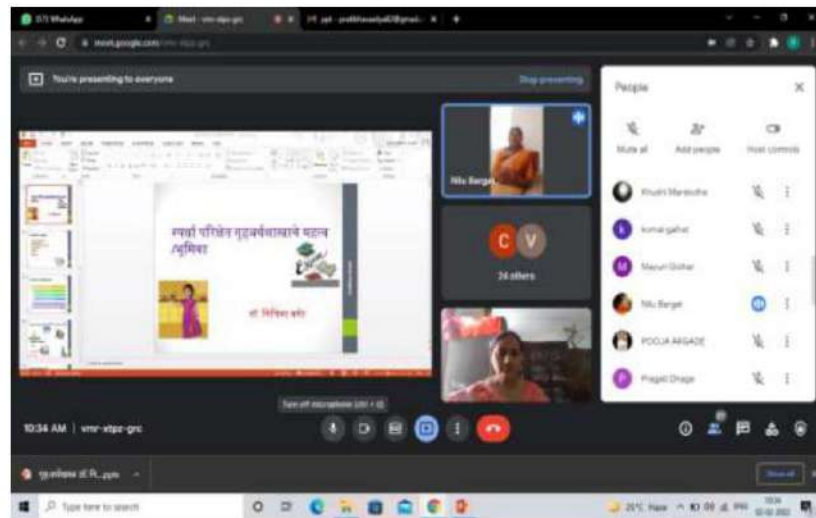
(17) WhatsApp
Meet - vmr-xtpz-grc
meet.google.com/vmr-xtpz-grc

You're presenting to everyone
Stop presenting

स्वच्छ परिसेर गृहअर्थशास्त्राचे महत्व /भूमिका

सौ. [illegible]

Nilu Barget
C V
24 others

People
Mute all
Add people
Host controls
Khushi Marskolhe
komal gahat
Mayuri Gohar
Nilu Barget
POOJA ARGADE
Pragati Dhage

Turn off microphone (ctrl + d)
10:34 AM | vmr-xtpz-grc

गृहअर्थशास्त्र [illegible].pptx
Show all

Type here to search
25°C Haze
10:34